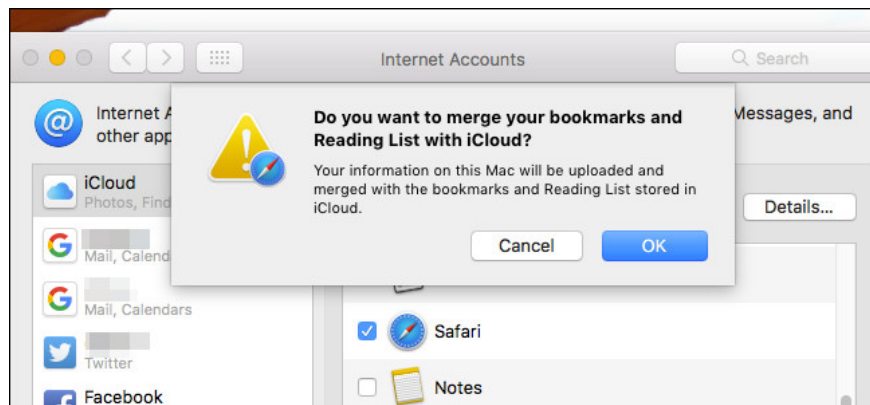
Internet Accounts

Search

Internet A
other app

Messages, and

iCloud
Photos, Find

Mail, Calend

Mail, Calendars

Twitter

Facebook

Do you want to merge your bookmarks and Reading List with iCloud?

Your information on this Mac will be uploaded and merged with the bookmarks and Reading List stored in iCloud.

Cancel

OK

Details...

Safari

Notes